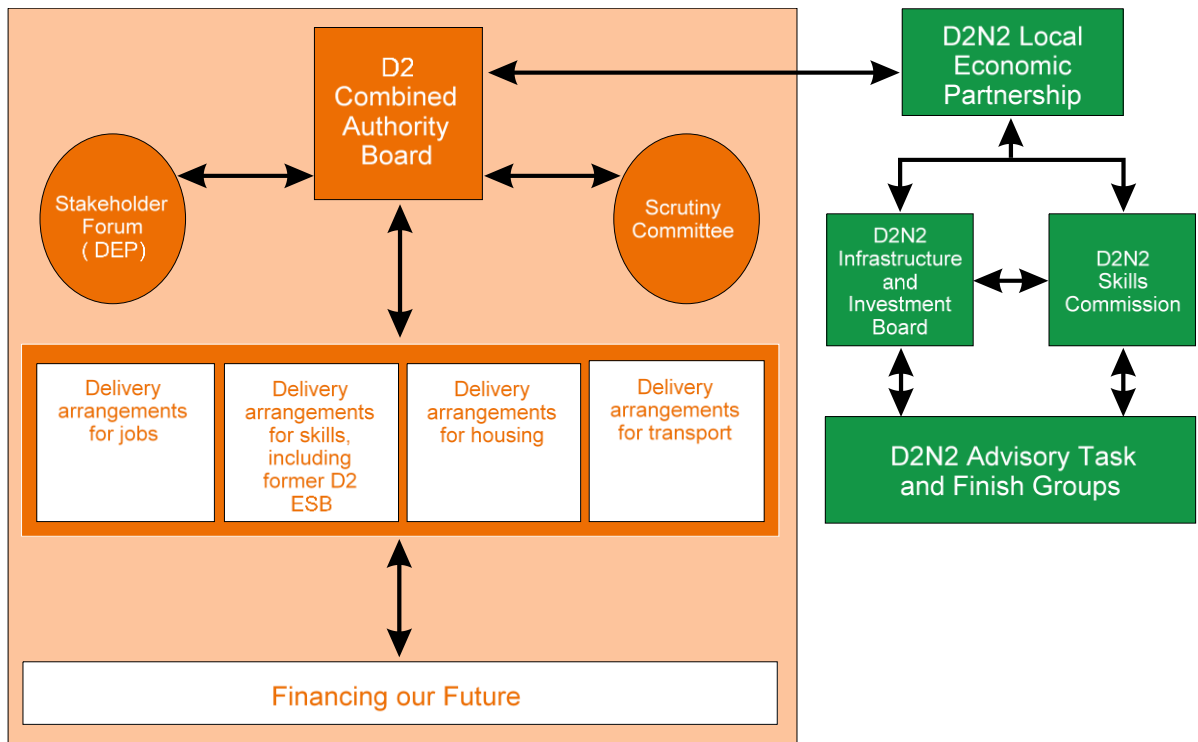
D2 Combined Authority Board

D2N2 Local Economic Partnership

Stakeholder Forum ( DEP)

Scrutiny Committee

D2N2 Infrastructure and Investment Board

D2N2 Skills Commission

Delivery arrangements for jobs

Delivery arrangements for skills, including former D2 ESB

Delivery arrangements for housing

Delivery arrangements for transport

D2N2 Advisory Task and Finish Groups

Financing our Future